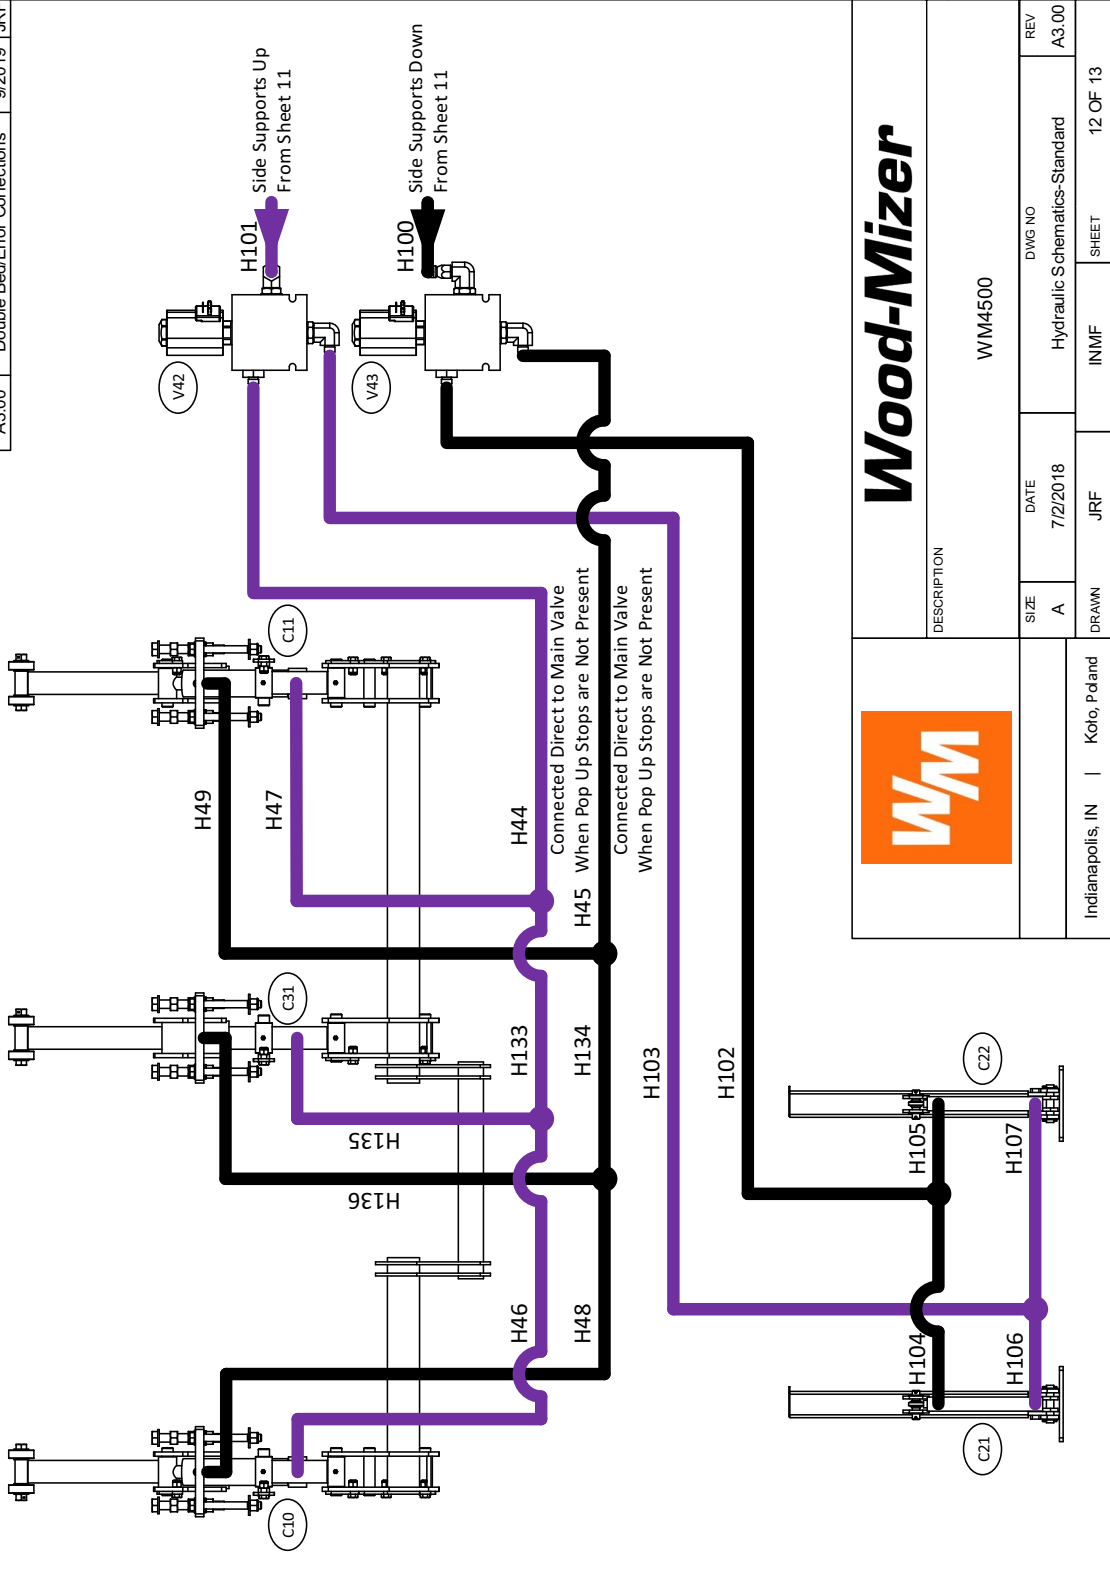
A3.00 | Double Bed/Error Corrections | 9/2019 | JRF

Side Supports Up
From Sheet 11

Side Supports Down
From Sheet 11

H101
H100
V42
V43
C11
C31
C10
C22
C21

Connected Direct to Main Valve
When Pop Up Stops are Not Present

Connected Direct to Main Valve
When Pop Up Stops are Not Present

H49
H47
H44
H45
H133
H134
H135
H136
H103
H102
H46
H48
H105
H107
H104
H106

Wood-Mizer

DESCRIPTION
WM4500

| SIZE | DATE | DWG NO | REV |
|---|---|---|---|
| A | 7/2/2018 | Hydraulic Schematics-Standard | A3.00 |
| DRAWN | JRF | INMF | SHEET 12 OF 13 |

Indianapolis, IN | Kolo, Poland